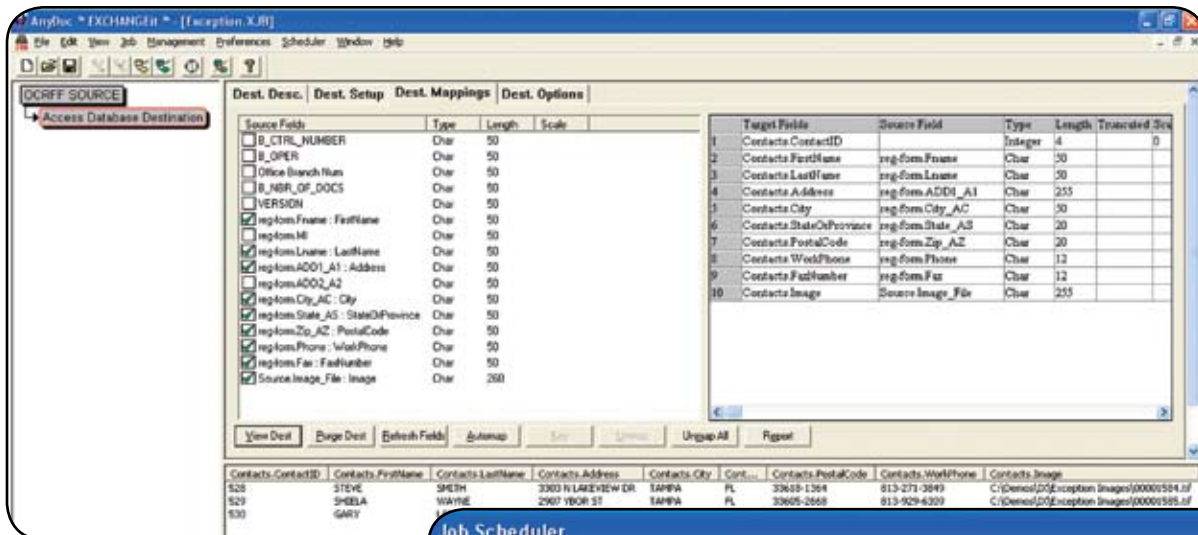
AnyDoc * EXCHANGEit * - [Exception.XJR]

File Edit View Job Management Preferences Scheduler Window Help

OCRFF SOURCE

Access Database Destination

Dest. Desc. | Dest. Setup | Dest. Mappings | Dest. Options

| Source Fields | Type | Length | Scale |
|---|---|---|---|
| B_CTRL_NUMBER | Char | 50 | |
| B_OPER | Char | 50 | |
| Office Branch Num | Char | 50 | |
| B_NBR_OF_DOCS | Char | 50 | |
| VERSION | Char | 50 | |
| regform.Fname : FirstName | Char | 50 | |
| regform.MI | Char | 50 | |
| regform.Lname : LastName | Char | 50 | |
| regform.ADD1_A1 : Address | Char | 50 | |
| regform.ADD2_A2 | Char | 50 | |
| regform.City_AC : City | Char | 50 | |
| regform.State_AS : StateOrProvince | Char | 50 | |
| regform.Zip_AZ : PostalCode | Char | 50 | |
| regform.Phone : WorkPhone | Char | 50 | |
| regform.Fax : FaxNumber | Char | 50 | |
| Source.Image_File : Image | Char | 260 | |

| | Target Fields | Source Field | Type | Length | Truncated | Sc |
|---|---|---|---|---|---|---|
| 1 | Contacts.ContactID | | Integer | 4 | | 0 |
| 2 | Contacts.FirstName | regform.Fname | Char | 50 | | |
| 3 | Contacts.LastName | regform.Lname | Char | 50 | | |
| 4 | Contacts.Address | regform.ADD1_A1 | Char | 255 | | |
| 5 | Contacts.City | regform.City_AC | Char | 50 | | |
| 6 | Contacts.StateOrProvince | regform.State_AS | Char | 20 | | |
| 7 | Contacts.PostalCode | regform.Zip_AZ | Char | 20 | | |
| 8 | Contacts.WorkPhone | regform.Phone | Char | 12 | | |
| 9 | Contacts.FaxNumber | regform.Fax | Char | 12 | | |
| 10 | Contacts.Image | Source.Image_File | Char | 255 | | |

View Dest | Purge Dest | Refresh Fields | Automap | Map | Unmap | Unmap All | Report

| Contacts.ContactID | Contacts.FirstName | Contacts.LastName | Contacts.Address | Contacts.City | Cont... | Contacts.PostalCode | Contacts.WorkPhone | Contacts.Image |
|---|---|---|---|---|---|---|---|---|
| 528 | STEVE | SMITH | 3303 N LAKEVIEW DR | TAMPA | FL | 33618-1364 | 813-271-3849 | C:\Demos\DS\Exception Images\00001504.tif |
| 529 | SHEILA | WAYNE | 2907 YBOR ST | TAMPA | FL | 33605-2668 | 813-929-6309 | C:\Demos\DS\Exception Images\00001505.tif |
| 530 | GARY | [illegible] | | | | | | |

Job Scheduler